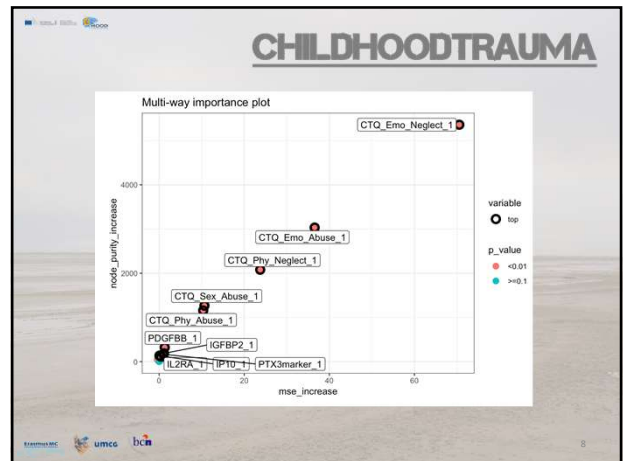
CHILDHOODTRAUMA

Multi-way importance plot

CTQ_Emo_Neglect_1
CTQ_Emo_Abuse_1
CTQ_Phy_Neglect_1
CTQ_Sex_Abuse_1
CTQ_Phy_Abuse_1
PDGFBB_1
IGFBP2_1
IL2RA_1
IP10_1
PTX3marker_1

node_purity_increase
4000
2000
0

mse_increase
0
20
40
60

variable
top

p_value
<0.01
>=0.1

umcg
bcn
8